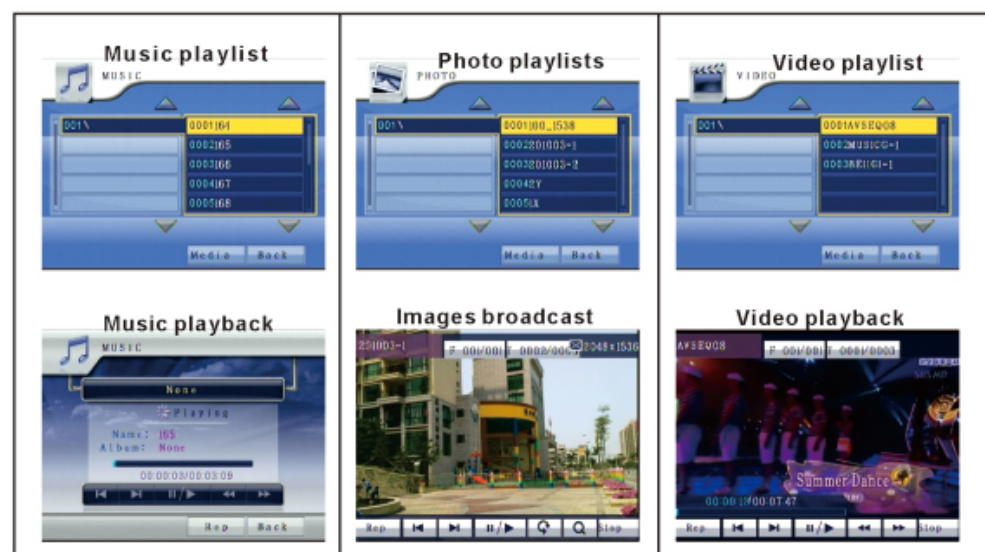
Music playlist
MUSIC
001\
0001|64
0002|65
0003|66
0004|67
0005|68
Media Back

Photo playlists
PHOTO
001\
0001|00_1538
000280|003-1
000380|003-2
00042Y
0005LX
Media Back

Video playlist
VIDEO
001\
0001AVSEQ08
0002MUSICG-1
0003REI(G)-1
Media Back

Music playback
MUSIC
None
Playing
Name: 165
Album: None
00:00:03/00:03:09
Rep Back

Images broadcast
20|003-1
F 001/001 T 0002/0003 2048x1536
Rep Stop

Video playback
AVSEQ08
F 001/001 T 0001/0003
00:00:18/00:07:47
Summer Dance
Rep Stop